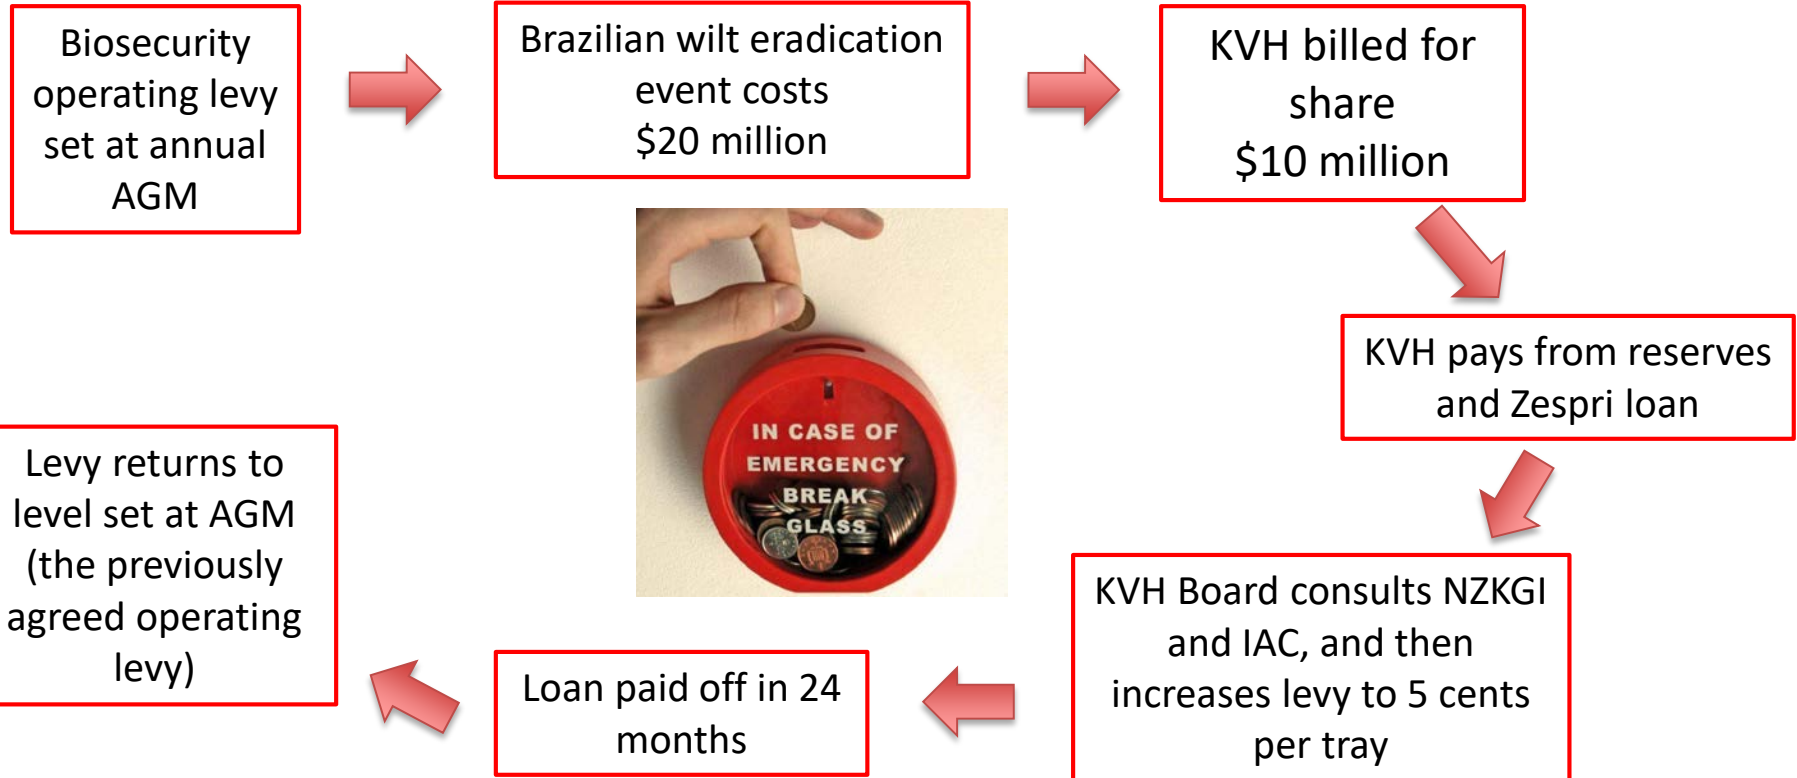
Biosecurity operating levy set at annual AGM

Brazilian wilt eradication event costs \$20 million

KVH billed for share \$10 million

IN CASE OF EMERGENCY BREAK GLASS

KVH pays from reserves and Zespri loan

KVH Board consults NZKGI and IAC, and then increases levy to 5 cents per tray

Loan paid off in 24 months

Levy returns to level set at AGM (the previously agreed operating levy)